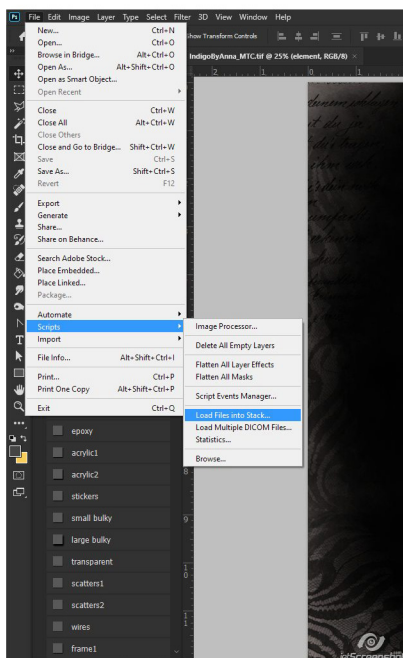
Ps File Edit Image Layer Type Select Filter 3D View Window Help

Show Transform Controls

IndigoByAnna_MTC.tif @ 25% (element, RGB/8) ×

New... Ctrl+N
Open... Ctrl+O
Browse in Bridge... Alt+Ctrl+O
Open As... Alt+Shift+Ctrl+O
Open as Smart Object...
Open Recent

Close Ctrl+W
Close All Alt+Ctrl+W
Close Others
Close and Go to Bridge... Shift+Ctrl+W
Save Ctrl+S
Save As... Shift+Ctrl+S
Revert F12

Export
Generate
Share...
Share on Behance...

Search Adobe Stock...
Place Embedded...
Place Linked...
Package...

Automate
Scripts
Import

File Info... Alt+Shift+Ctrl+I

Print... Ctrl+P
Print One Copy Alt+Shift+Ctrl+P

Exit Ctrl+Q

Image Processor...

Delete All Empty Layers

Flatten All Layer Effects
Flatten All Masks

Script Events Manager...

Load Files into Stack...
Load Multiple DICOM Files...
Statistics...

Browse...

epoxy
acrylic1
acrylic2
stickers
small bulky
large bulky
transparent
scatters1
scatters2
wires
frame1